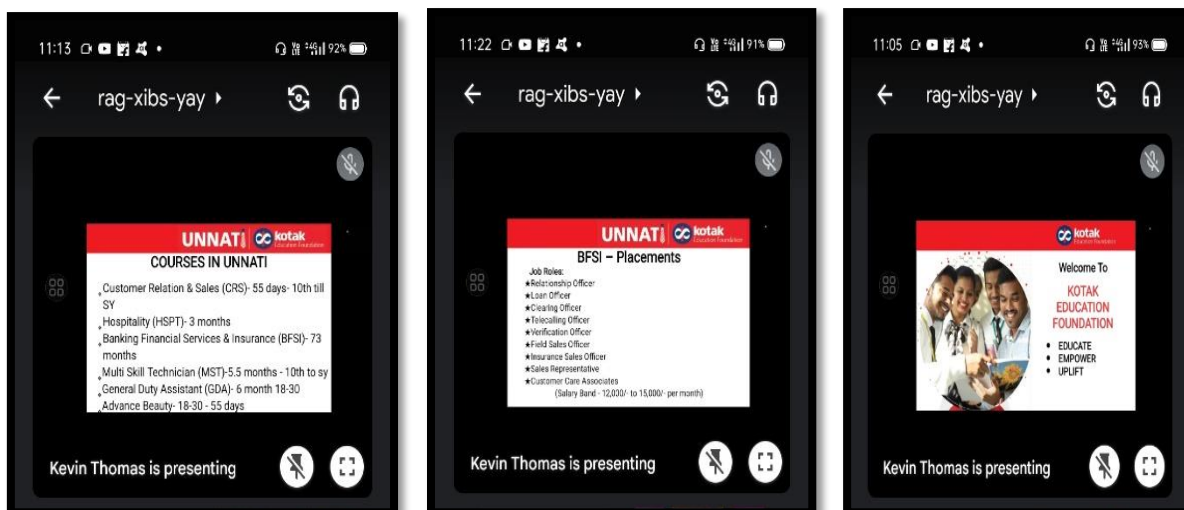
11:13 92%

rag-xibs-yay

UNNATI kotak Education Foundation

COURSES IN UNNATI

Customer Relation & Sales (CRS)- 55 days- 10th till SY

Hospitality (HSPT)- 3 months

Banking Financial Services & Insurance (BFSI)- 73 months

Multi Skill Technician (MST)-5.5 months - 10th to sy

General Duty Assistant (GDA)- 6 month 18-30

Advance Beauty- 18-30 - 55 days

Kevin Thomas is presenting

11:22 91%

rag-xibs-yay

UNNATI kotak Education Foundation

BFSI – Placements

Job Roles:

★Relationship Officer

★Loan Officer

★Clearing Officer

★Telecalling Officer

★Verification Officer

★Field Sales Officer

★Insurance Sales Officer

★Sales Representative

★Customer Care Associates

(Salary Band - 12,000/- to 15,000/- per month)

Kevin Thomas is presenting

11:05 93%

rag-xibs-yay

kotak Education Foundation

Welcome To

KOTAK EDUCATION FOUNDATION

• EDUCATE
• EMPOWER
• UPLIFT

Kevin Thomas is presenting